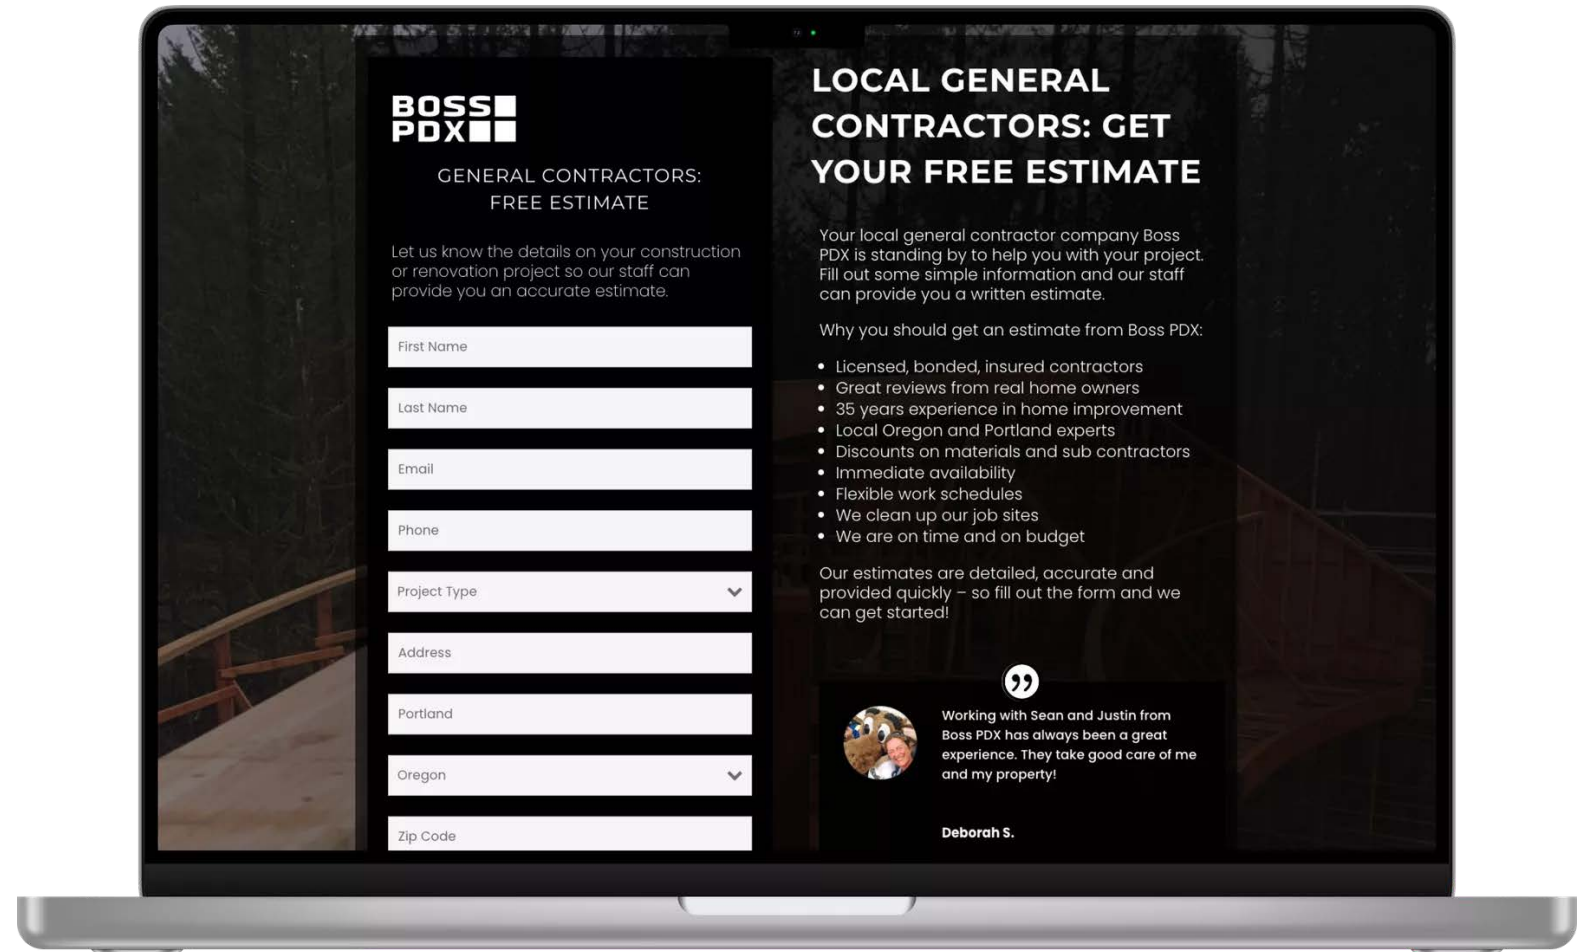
BOSS PDX

GENERAL CONTRACTORS: FREE ESTIMATE

Let us know the details on your construction or renovation project so our staff can provide you an accurate estimate.

First Name

Last Name

Email

Phone

Project Type

Address

Portland

Oregon

Zip Code

LOCAL GENERAL CONTRACTORS: GET YOUR FREE ESTIMATE

Your local general contractor company Boss PDX is standing by to help you with your project. Fill out some simple information and our staff can provide you a written estimate.

Why you should get an estimate from Boss PDX:

- Licensed, bonded, insured contractors
- Great reviews from real home owners
- 35 years experience in home improvement
- Local Oregon and Portland experts
- Discounts on materials and sub contractors
- Immediate availability
- Flexible work schedules
- We clean up our job sites
- We are on time and on budget

Our estimates are detailed, accurate and provided quickly – so fill out the form and we can get started!

Working with Sean and Justin from Boss PDX has always been a great experience. They take good care of me and my property!

Deborah S.